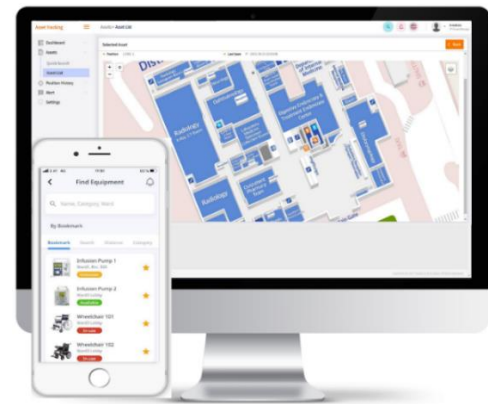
Asset Tracking

Dashboard

Assets

Asset List

Position History

Alert

Settings

Selected Asset

Radiology

Radiology

Find Equipment

Name, Category, Word

By Bookmark

Bookmark

Infusion Pump 1

Infusion Pump 2

Available

Wheelchair 101

Wheelchair 102